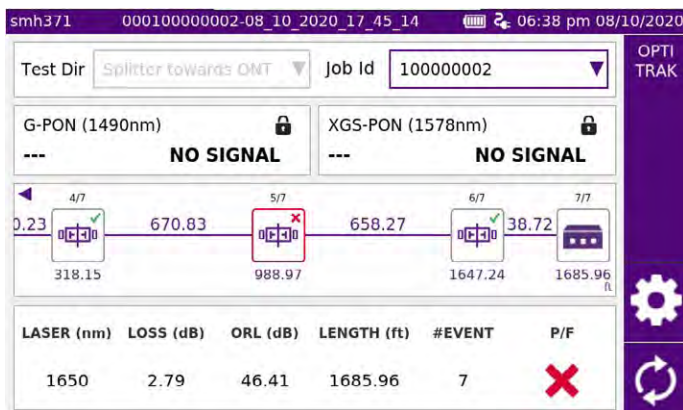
smh371 000100000002-08_10_2020_17_45_14 06:38 pm 08/10/2020

OPTI TRAK

Test Dir Splitter towards ONT

Job Id 100000002

G-PON (1490nm)
--- NO SIGNAL

XGS-PON (1578nm)
--- NO SIGNAL

4/7 5/7 6/7 7/7

0.23 670.83 658.27 38.72

318.15 988.97 1647.24 1685.96 ft

| LASER (nm) | LOSS (dB) | ORL (dB) | LENGTH (ft) | #EVENT | P/F |
|---|---|---|---|---|---|
| 1650 | 2.79 | 46.41 | 1685.96 | 7 | ✗ |